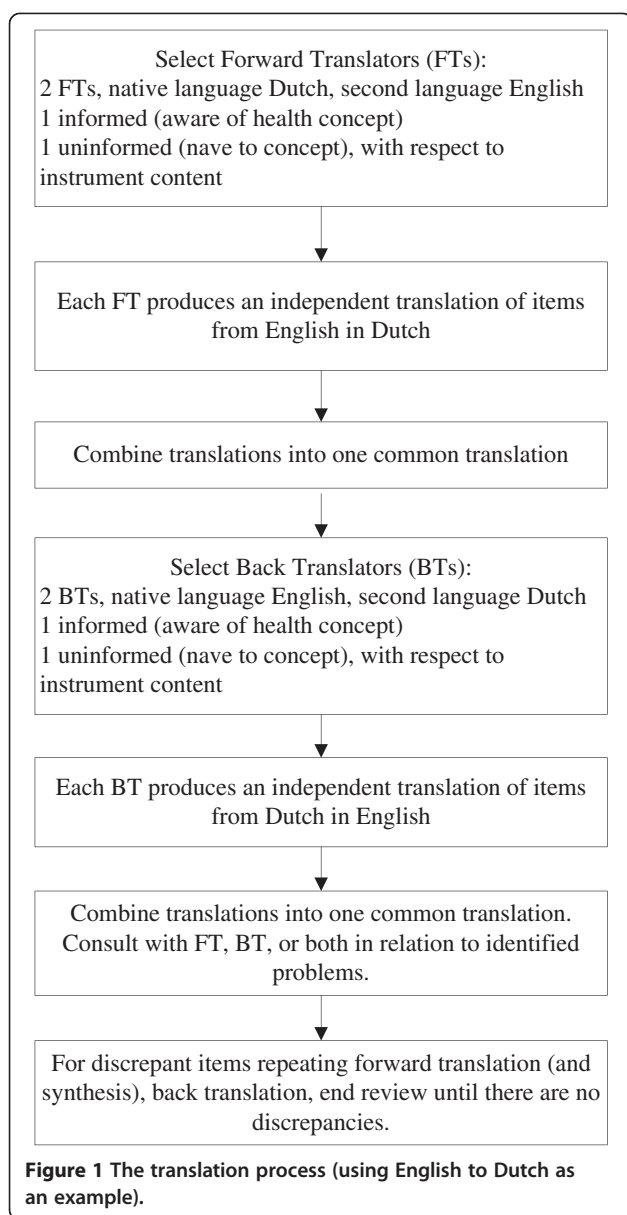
Select Forward Translators (FTs):
2 FTs, native language Dutch, second language English
1 informed (aware of health concept)
1 uninformed (nave to concept), with respect to instrument content

Each FT produces an independent translation of items from English in Dutch

Combine translations into one common translation

Select Back Translators (BTs):
2 BTs, native language English, second language Dutch
1 informed (aware of health concept)
1 uninformed (nave to concept), with respect to instrument content

Each BT produces an independent translation of items from Dutch in English

Combine translations into one common translation. Consult with FT, BT, or both in relation to identified problems.

For discrepant items repeating forward translation (and synthesis), back translation, end review until there are no discrepancies.

**Figure 1 The translation process (using English to Dutch as an example).**